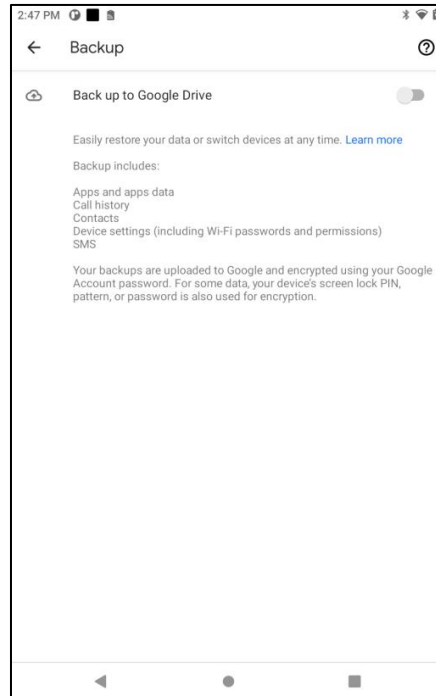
2:47 PM

Backup

Back up to Google Drive

Easily restore your data or switch devices at any time. Learn more

Backup includes:

Apps and apps data
Call history
Contacts
Device settings (including Wi-Fi passwords and permissions)
SMS

Your backups are uploaded to Google and encrypted using your Google Account password. For some data, your device's screen lock PIN, pattern, or password is also used for encryption.